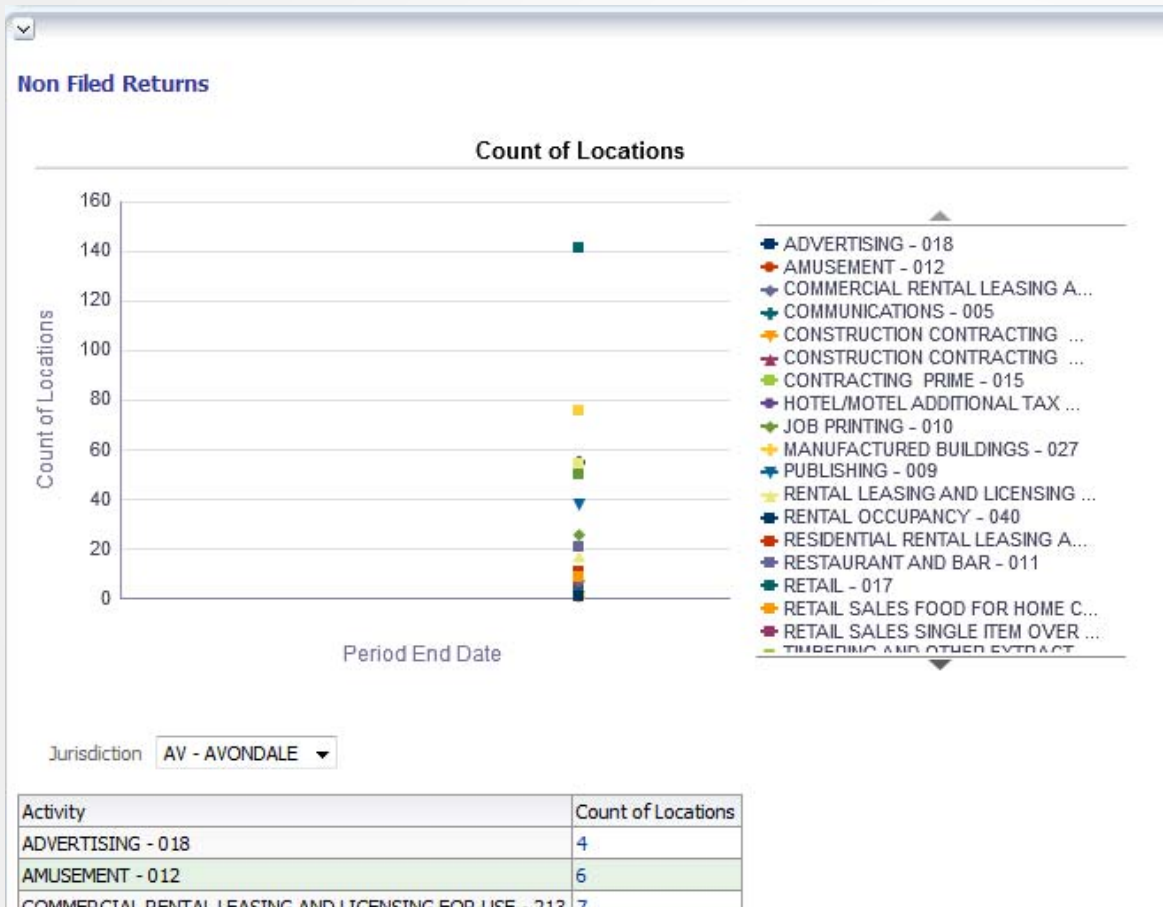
Non Filed Returns

Count of Locations

160
140
120
100
80
60
40
20
0

Count of Locations

Period End Date

ADVERTISING - 018
AMUSEMENT - 012
COMMERCIAL RENTAL LEASING A...
COMMUNICATIONS - 005
CONSTRUCTION CONTRACTING ...
CONSTRUCTION CONTRACTING ...
CONTRACTING PRIME - 015
HOTEL/MOTEL ADDITIONAL TAX ...
JOB PRINTING - 010
MANUFACTURED BUILDINGS - 027
PUBLISHING - 009
RENTAL LEASING AND LICENSING ...
RENTAL OCCUPANCY - 040
RESIDENTIAL RENTAL LEASING A...
RESTAURANT AND BAR - 011
RETAIL - 017
RETAIL SALES FOOD FOR HOME C...
RETAIL SALES SINGLE ITEM OVER ...
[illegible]

Jurisdiction AV - AVONDALE

| Activity | Count of Locations |
|---|---|
| ADVERTISING - 018 | 4 |
| AMUSEMENT - 012 | 6 |
| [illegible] | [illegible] |